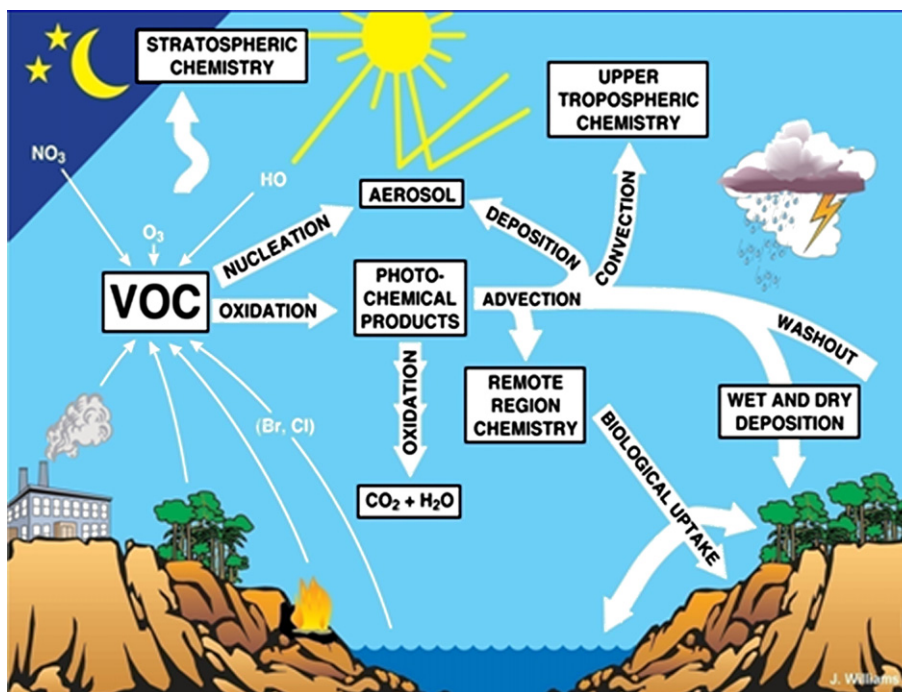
STRATOSPHERIC CHEMISTRY

UPPER TROPOSPHERIC CHEMISTRY

$NO_3$

HO

$O_3$

AEROSOL

NUCLEATION

DEPOSITION

CONVECTION

VOC

OXIDATION

PHOTO-CHEMICAL PRODUCTS

ADVECTION

WASHOUT

OXIDATION

REMOTE REGION CHEMISTRY

WET AND DRY DEPOSITION

(Br, Cl)

BIOLOGICAL UPTAKE

$CO_2 + H_2O$

J. Williams